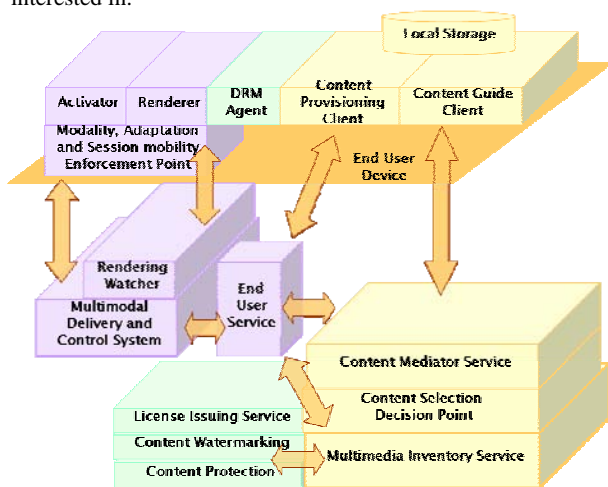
interested in.

Local Storage

Activator

Renderer

DRM Agent

Content Provisioning Client

Content Guide Client

Modality, Adaptation and Session mobility Enforcement Point

End User Device

Rendering Watcher

Multimodal Delivery and Control System

End User Service

Content Mediator Service

Content Selection Decision Point

License Issuing Service

Content Watermarking

Content Protection

Multimedia Inventory Service